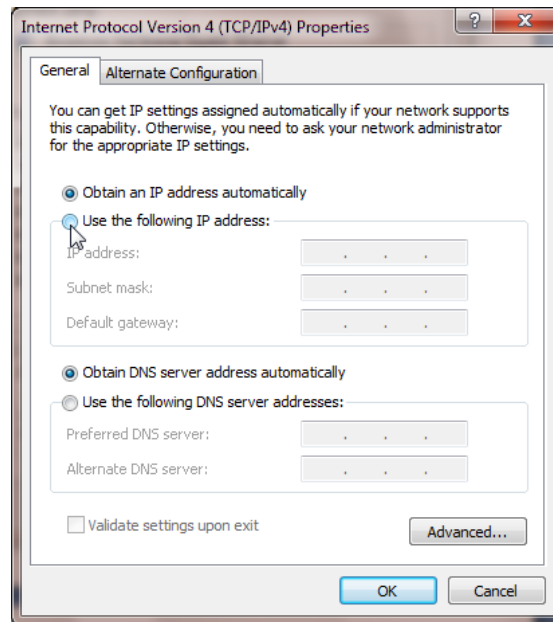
Internet Protocol Version 4 (TCP/IPv4) Properties

?
X

General
Alternate Configuration

You can get IP settings assigned automatically if your network supports this capability. Otherwise, you need to ask your network administrator for the appropriate IP settings.

Obtain an IP address automatically
Use the following IP address:
IP address:
Subnet mask:
Default gateway:

Obtain DNS server address automatically
Use the following DNS server addresses:
Preferred DNS server:
Alternate DNS server:

Validate settings upon exit
Advanced...

OK
Cancel